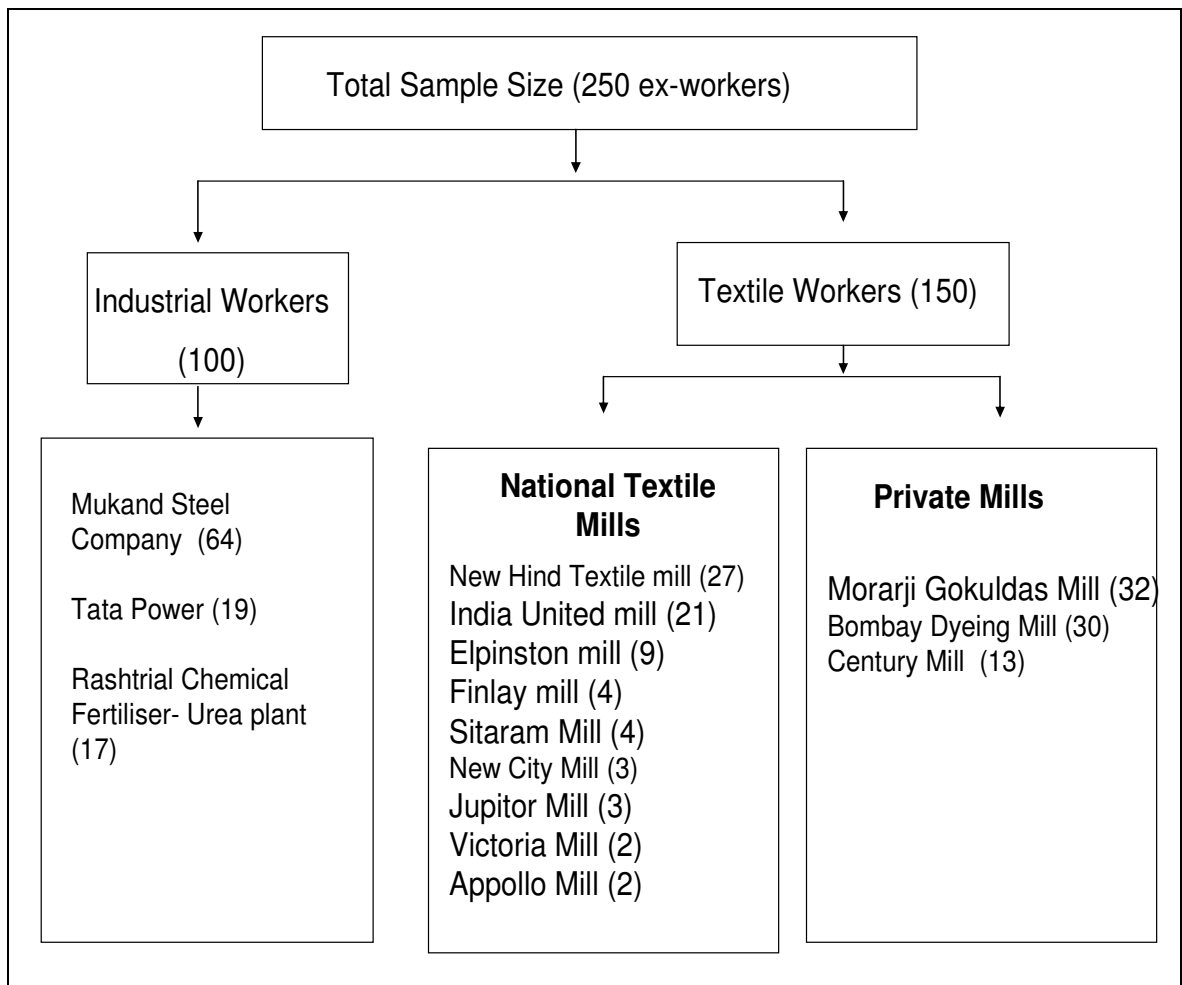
Total Sample Size (250 ex-workers)

Industrial Workers (100)

Textile Workers (150)

Mukand Steel Company (64)

Tata Power (19)

Rashtrial Chemical Fertiliser- Urea plant (17)

**National Textile Mills**

New Hind Textile mill (27)
India United mill (21)
Elpinston mill (9)
Finlay mill (4)
Sitaram Mill (4)
New City Mill (3)
Jupitor Mill (3)
Victoria Mill (2)
Appollo Mill (2)

**Private Mills**

Morarji Gokuldas Mill (32)
Bombay Dyeing Mill (30)
Century Mill (13)